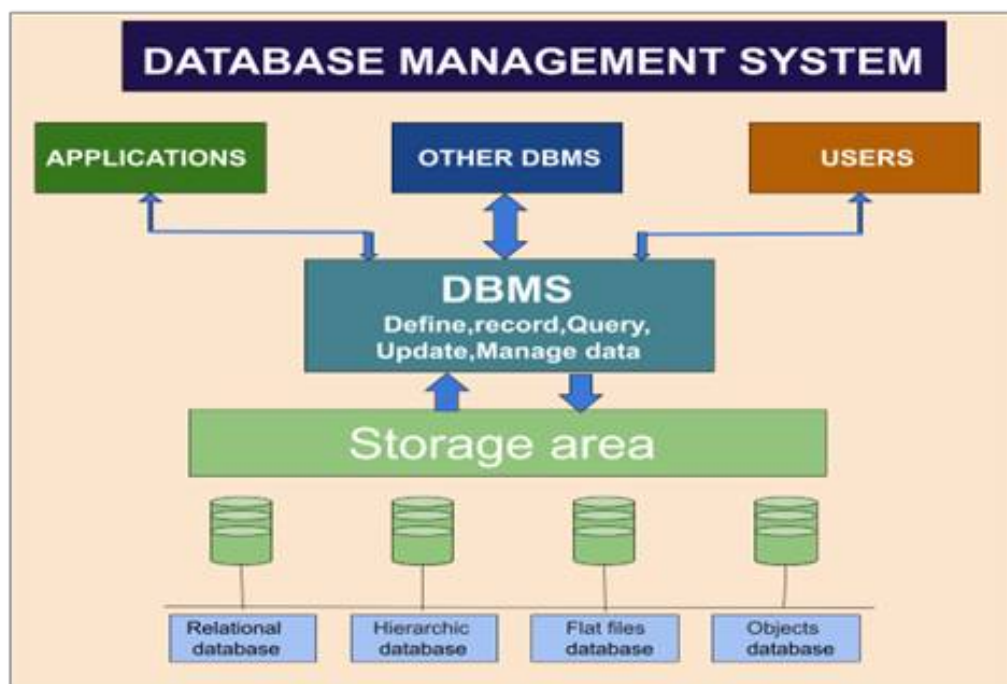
DATABASE MANAGEMENT SYSTEM

APPLICATIONS

OTHER DBMS

USERS

DBMS
Define,record,Query, Update,Manage data

Storage area

Relational database

Hierarchic database

Flat files database

Objects database